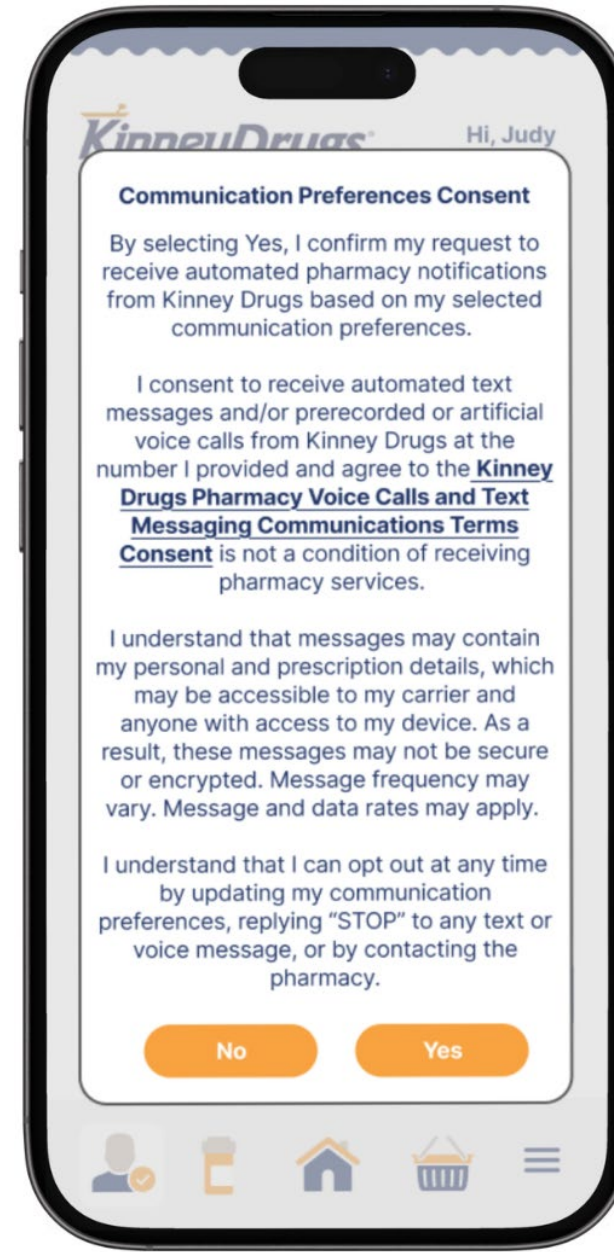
KinneyDrugs

Hi, Judy

Communication Preferences Consent

By selecting Yes, I confirm my request to receive automated pharmacy notifications from Kinney Drugs based on my selected communication preferences.

I consent to receive automated text messages and/or prerecorded or artificial voice calls from Kinney Drugs at the number I provided and agree to the Kinney Drugs Pharmacy Voice Calls and Text Messaging Communications Terms Consent is not a condition of receiving pharmacy services.

I understand that messages may contain my personal and prescription details, which may be accessible to my carrier and anyone with access to my device. As a result, these messages may not be secure or encrypted. Message frequency may vary. Message and data rates may apply.

I understand that I can opt out at any time by updating my communication preferences, replying "STOP" to any text or voice message, or by contacting the pharmacy.

No

Yes